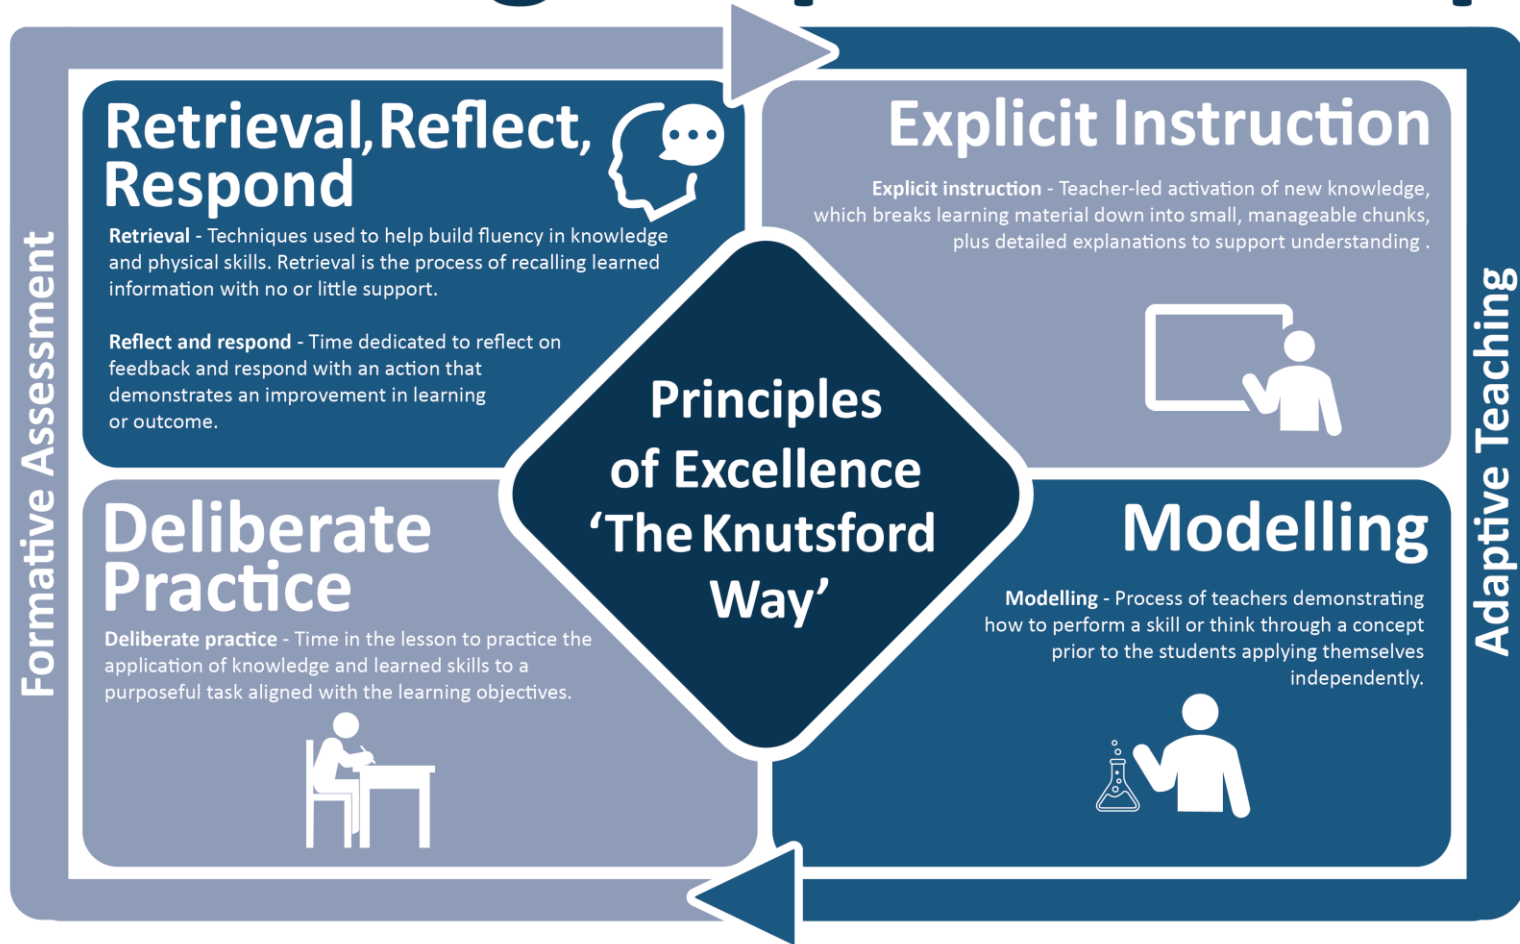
Retrieval,Reflect, Respond

Retrieval - Techniques used to help build fluency in knowledge and physical skills. Retrieval is the process of recalling learned information with no or little support.

Reflect and respond - Time dedicated to reflect on feedback and respond with an action that demonstrates an improvement in learning or outcome.

Explicit Instruction

Explicit instruction - Teacher-led activation of new knowledge, which breaks learning material down into small, manageable chunks, plus detailed explanations to support understanding .

Principles of Excellence 'The Knutsford Way'

Deliberate Practice

Deliberate practice - Time in the lesson to practice the application of knowledge and learned skills to a purposeful task aligned with the learning objectives.

Modelling

Modelling - Process of teachers demonstrating how to perform a skill or think through a concept prior to the students applying themselves independently.

Formative Assessment

Adaptive Teaching